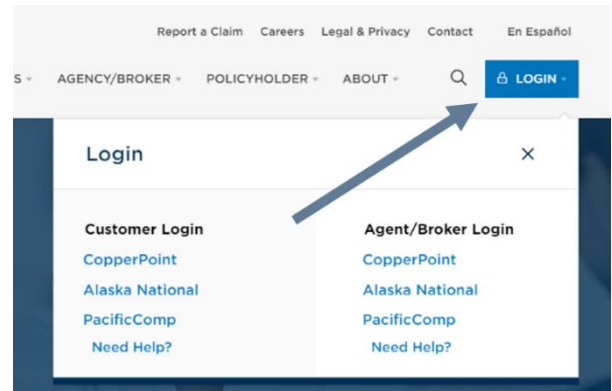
Report a Claim Careers Legal & Privacy Contact En Español

S AGENCY/BROKER POLICYHOLDER ABOUT LOGIN

Login ×

Customer Login
CopperPoint
Alaska National
PacificComp
Need Help?

Agent/Broker Login
CopperPoint
Alaska National
PacificComp
Need Help?